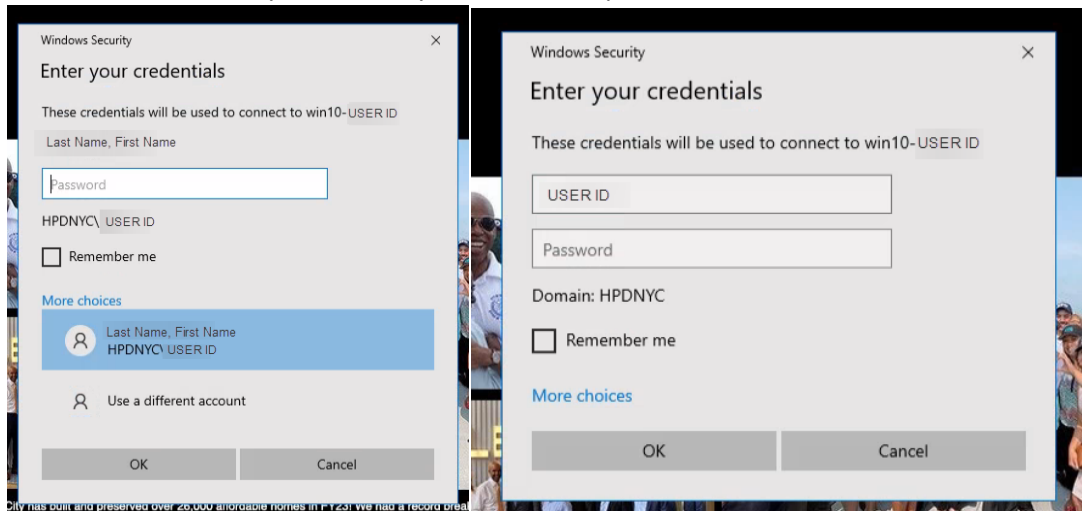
Windows Security
×
Enter your credentials
These credentials will be used to connect to win10-USER ID
Last Name, First Name
Password
HPDNYC\ USER ID
Remember me
More choices
Last Name, First Name
HPDNYC\ USER ID
Use a different account
OK
Cancel

City has built and preserved over 26,000 affordable homes in FY23! We had a record brea

Windows Security
×
Enter your credentials
These credentials will be used to connect to win10-USER ID
USER ID
Password
Domain: HPDNYC
Remember me
More choices
OK
Cancel